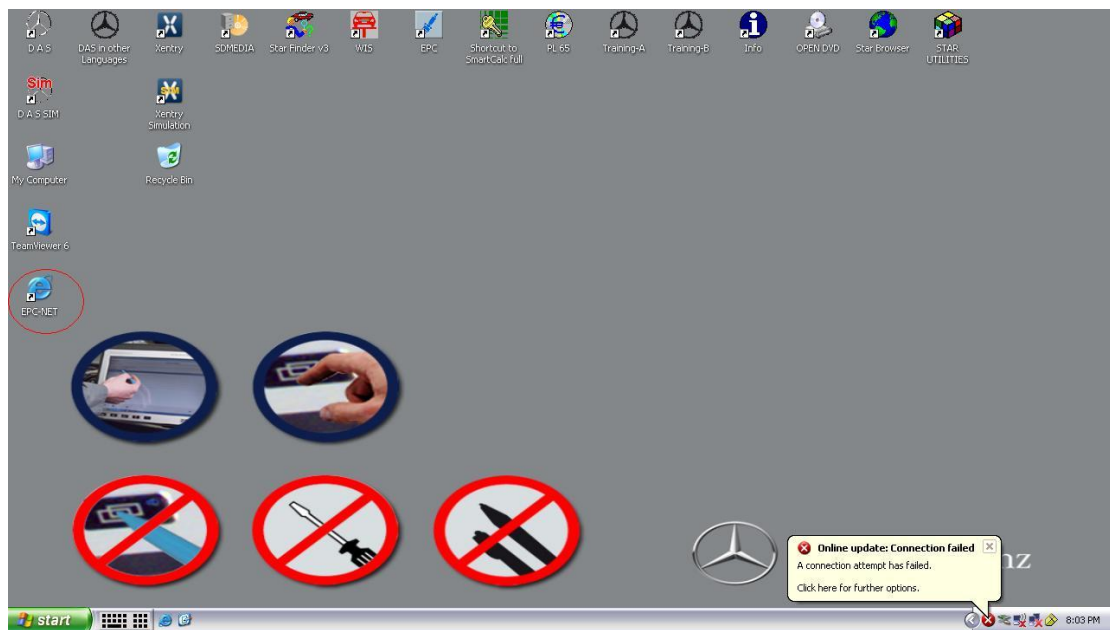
D A S
DAS in other Languages
Xentry
SDMEDIA
Star Finder v3
WIS
EPC
Shortcut to SmartCalc full
PL 65
Training-A
Training-B
Info
OPEN DVD
Star Browser
STAR UTILITIES

D A S SIM
Xentry Simulation
My Computer
Recycle Bin
TeamViewer 6
EPC-NET

Online update: Connection failed
A connection attempt has failed.
Click here for further options.

nz

start
8:03 PM